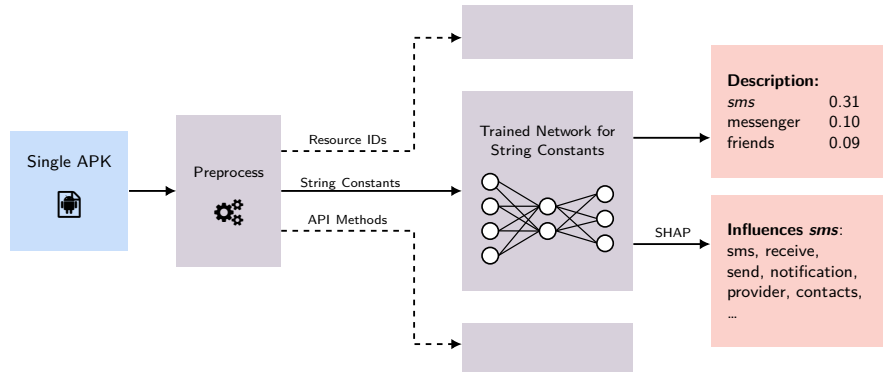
Single APK

Preprocess

Resource IDs

String Constants

API Methods

Trained Network for String Constants

SHAP

Description:
sms 0.31
messenger 0.10
friends 0.09

Influences sms:
sms, receive, send, notification, provider, contacts, ...